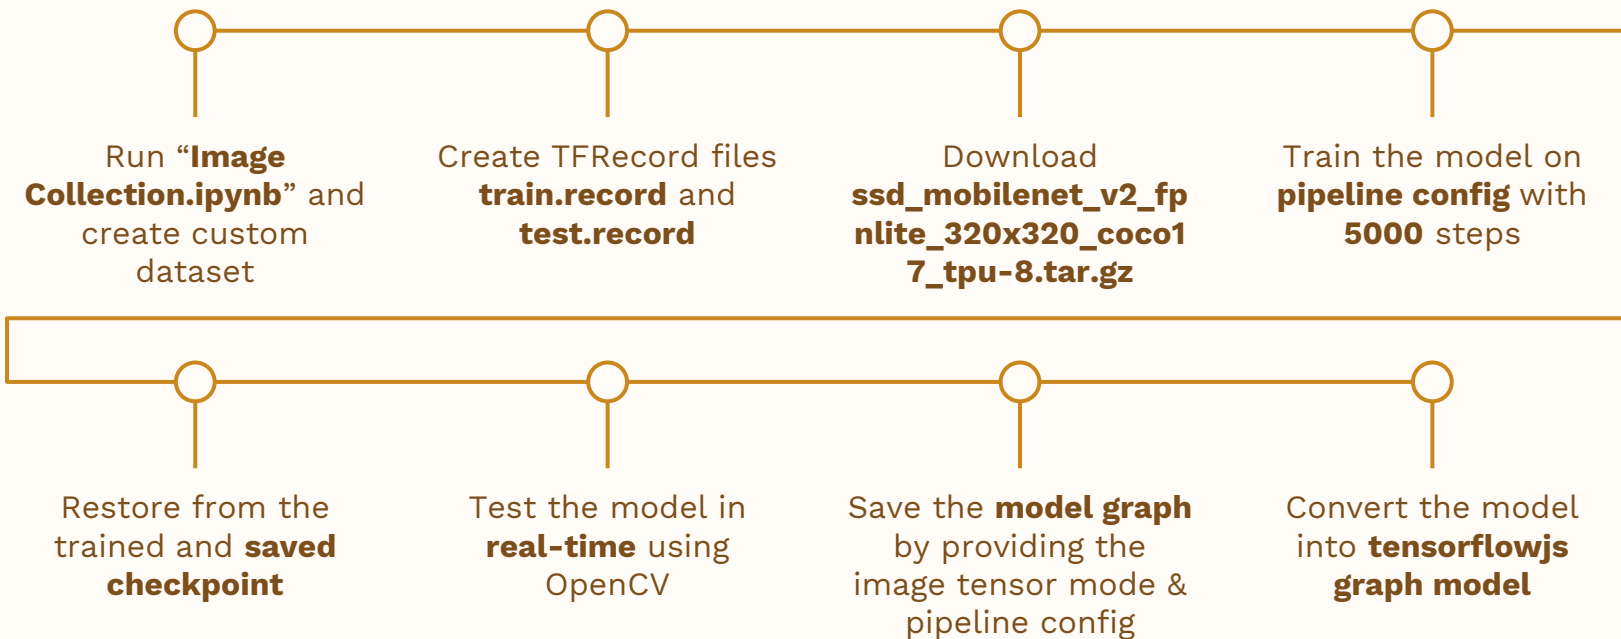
Run “Image Collection.ipynb” and create custom dataset

Create TFRecord files train.record and test.record

Download ssd_mobilenet_v2_fpnlite_320x320_coco17_tpu-8.tar.gz

Train the model on pipeline config with 5000 steps

Restore from the trained and saved checkpoint

Test the model in real-time using OpenCV

Save the model graph by providing the image tensor mode & pipeline config

Convert the model into tensorflowjs graph model